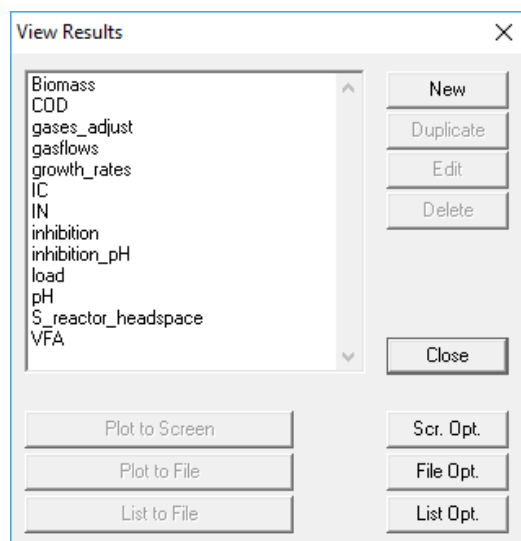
View Results

×

Biomass
COD
gases_adjust
gasflows
growth_rates
IC
IN
inhibition
inhibition_pH
load
pH
S_reactor_headspace
VFA

New
Duplicate
Edit
Delete

Close

Plot to Screen
Plot to File
List to File

Scr. Opt.
File Opt.
List Opt.